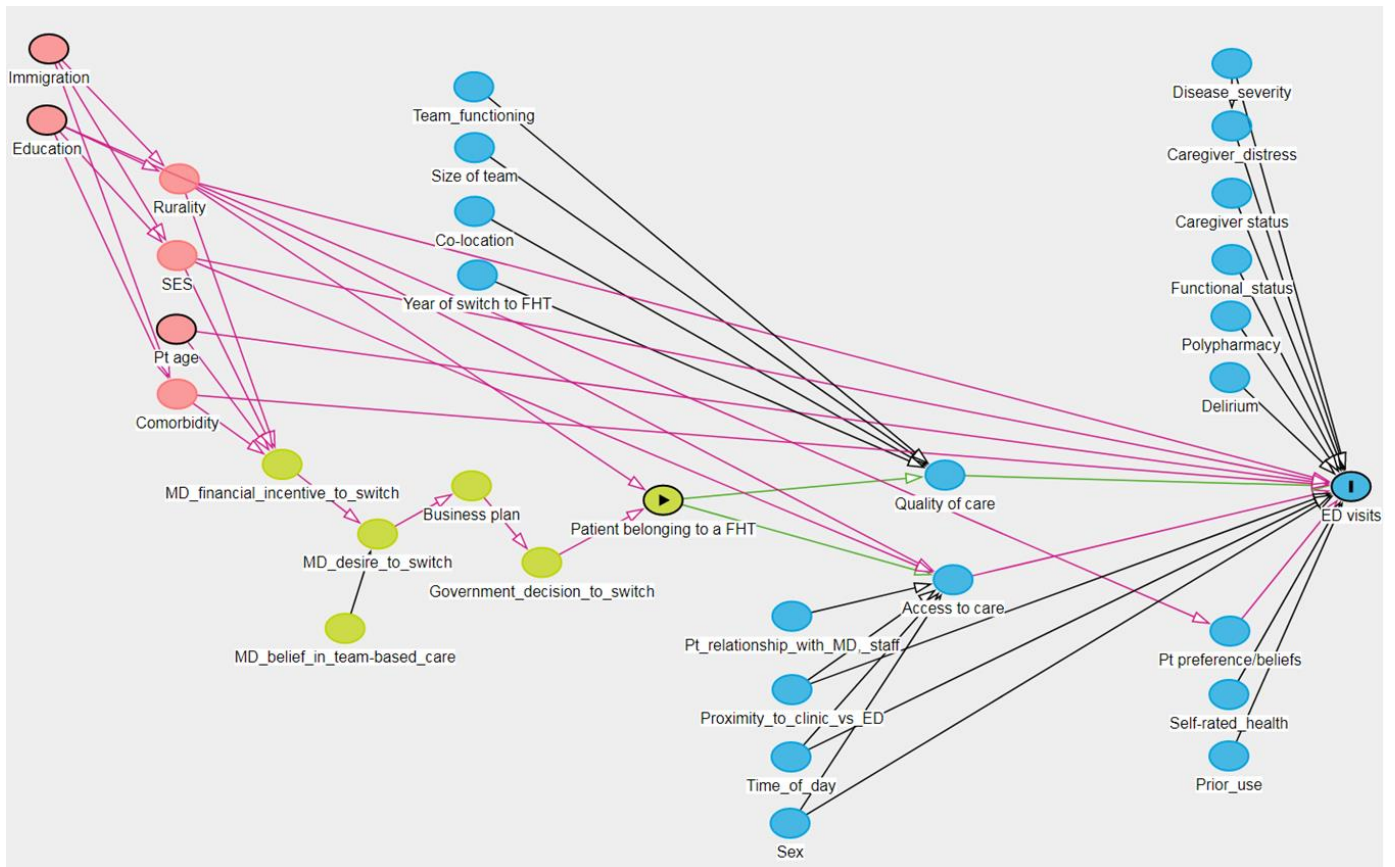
Immigration
Education
Rurality
SES
Pt age
Comorbidity
Team_functioning
Size of team
Co-location
Year of switch to FHT
Disease_severity
Caregiver_distress
Caregiver status
Functional_status
Polypharmacy
Delirium
MD_financial_incentive_to_switch
MD_desire_to_switch
Business plan
Government_decision_to_switch
MD_belief_in_team-based_care
Patient belonging to a FHT
Quality of care
ED visits
Access to care
Pt_relationship_with_MD,_staff
Proximity_to_clinic_vs_ED
Time_of_day
Sex
Pt preference/beliefs
Self-rated_health
Prior_use